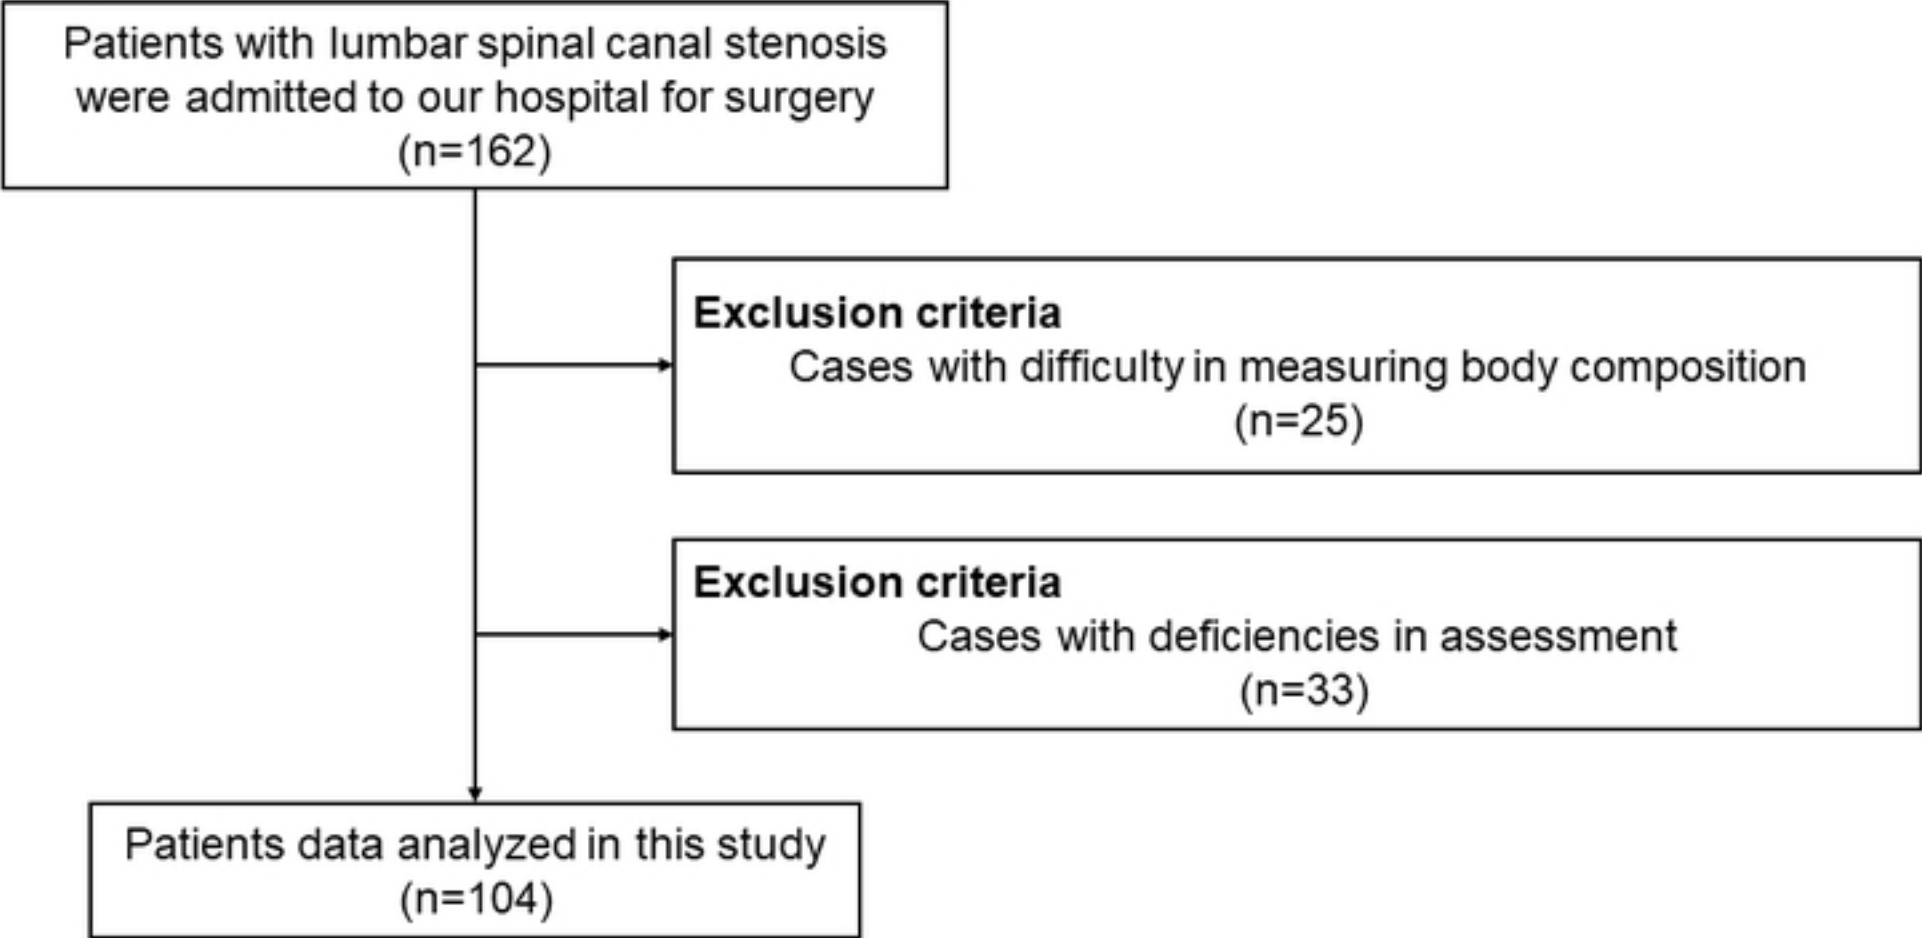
Patients with lumbar spinal canal stenosis were admitted to our hospital for surgery
(n=162)

**Exclusion criteria**
Cases with difficulty in measuring body composition
(n=25)

**Exclusion criteria**
Cases with deficiencies in assessment
(n=33)

Patients data analyzed in this study
(n=104)